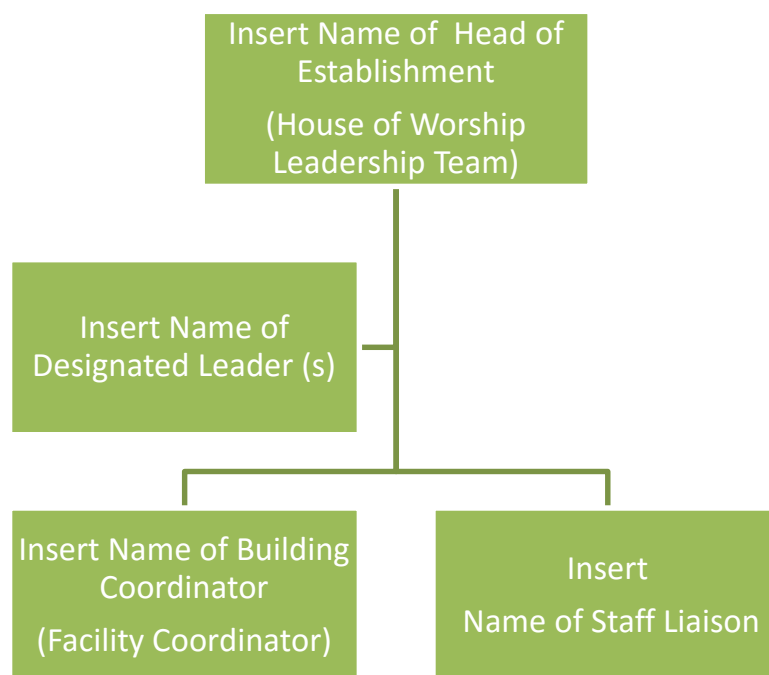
Insert Name of  Head of Establishment

(House of Worship Leadership Team)

Insert Name of Designated Leader (s)

Insert Name of Building Coordinator

(Facility Coordinator)

Insert

Name of Staff Liaison